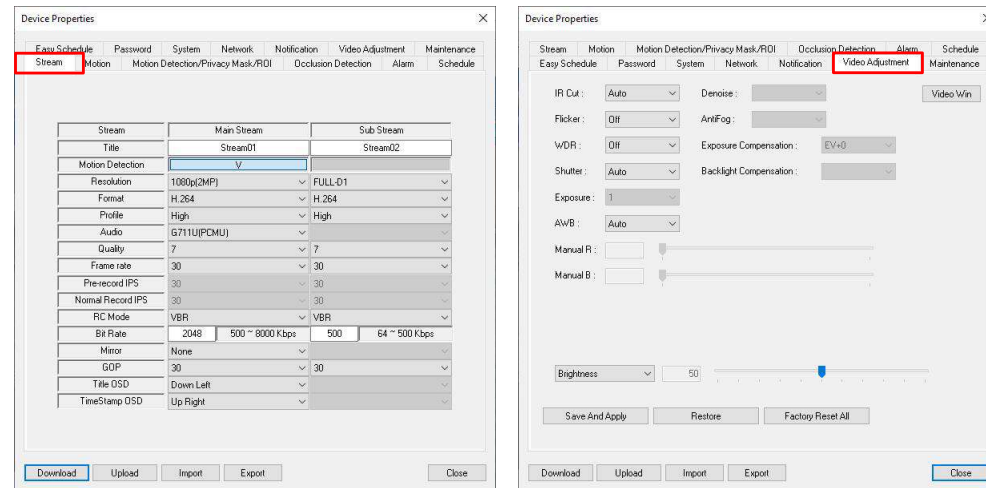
Device Properties

Easy Schedule Password System Network Notification Video Adjustment Maintenance
Stream Motion Motion Detection/Privacy Mask/ROI Occlusion Detection Alarm Schedule

| Stream | Main Stream | | Sub Stream | |
|---|---|---|---|---|
| Title | Stream01 | | Stream02 | |
| Motion Detection | V | | | |
| Resolution | 1080p(2MP) | | FULL-D1 | |
| Format | H.264 | | H.264 | |
| Profile | High | | High | |
| Audio | G711U(PCMU) | | | |
| Quality | 7 | | 7 | |
| Frame rate | 30 | | 30 | |
| Pre-record IPS | 30 | | 30 | |
| Normal Record IPS | 30 | | 30 | |
| RC Mode | VBR | | VBR | |
| Bit Rate | 2048 | 500 ~ 8000 Kbps | 500 | 64 ~ 500 Kbps |
| Mirror | None | | | |
| GOP | 30 | | 30 | |
| Title OSD | Down Left | | | |
| TimeStamp OSD | Up Right | | | |

Download Upload Import Export Close

Device Properties

Stream Motion Motion Detection/Privacy Mask/ROI Occlusion Detection Alarm Schedule
Easy Schedule Password System Network Notification Video Adjustment Maintenance

IR Cut : Auto
Denoise :
Video Win
Flicker : Off
AntiFog :
WDR : Off
Exposure Compensation : EV+0
Shutter : Auto
Backlight Compensation :
Exposure : 1
AWB : Auto
Manual R :
Manual B :

Brightness 50

Save And Apply Restore Factory Reset All

Download Upload Import Export Close